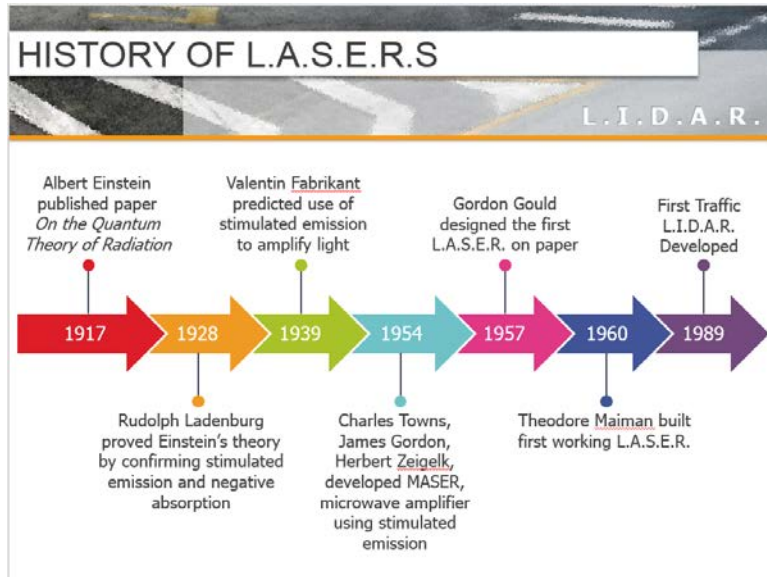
HISTORY OF L.A.S.E.R.S

L.I.D.A.R.

Albert Einstein published paper *On the Quantum Theory of Radiation*

Valentin Fabrikant predicted use of stimulated emission to amplify light

Gordon Gould designed the first L.A.S.E.R. on paper

First Traffic L.I.D.A.R. Developed

1917

1928

1939

1954

1957

1960

1989

Rudolph Ladenburg proved Einstein's theory by confirming stimulated emission and negative absorption

Charles Towns, James Gordon, Herbert Zeigelk, developed MASER, microwave amplifier using stimulated emission

Theodore Maiman built first working L.A.S.E.R.